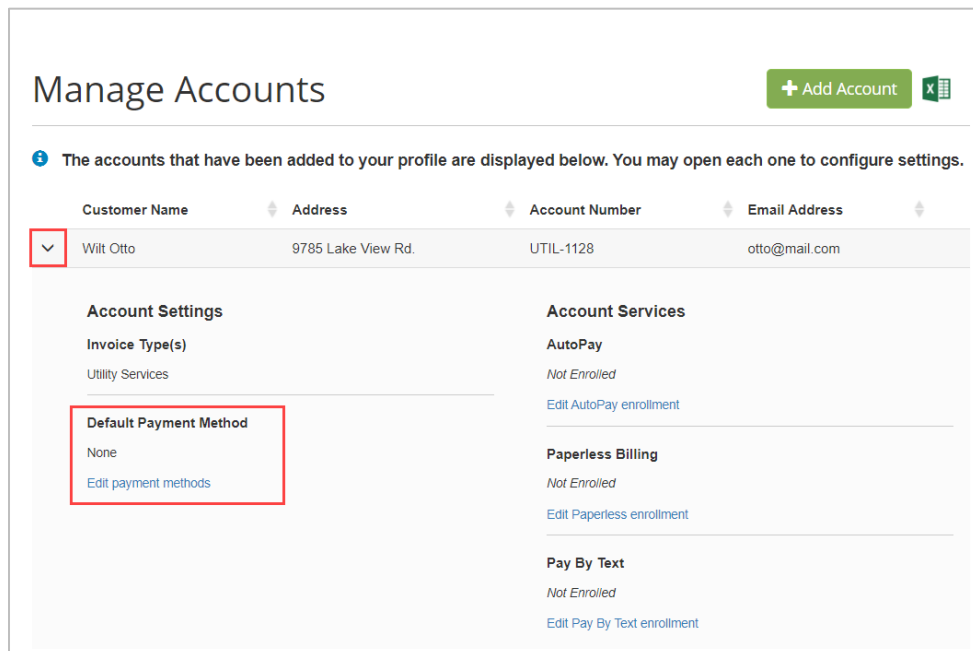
Manage Accounts

+ Add Account

The accounts that have been added to your profile are displayed below. You may open each one to configure settings.

| Customer Name | Address | Account Number | Email Address |
|---|---|---|---|
| Wilt Otto | 9785 Lake View Rd. | UTIL-1128 | otto@mail.com |

Account Settings

Invoice Type(s)

Utility Services

Default Payment Method

None

Edit payment methods

Account Services

AutoPay

Not Enrolled

Edit AutoPay enrollment

Paperless Billing

Not Enrolled

Edit Paperless enrollment

Pay By Text

Not Enrolled

Edit Pay By Text enrollment